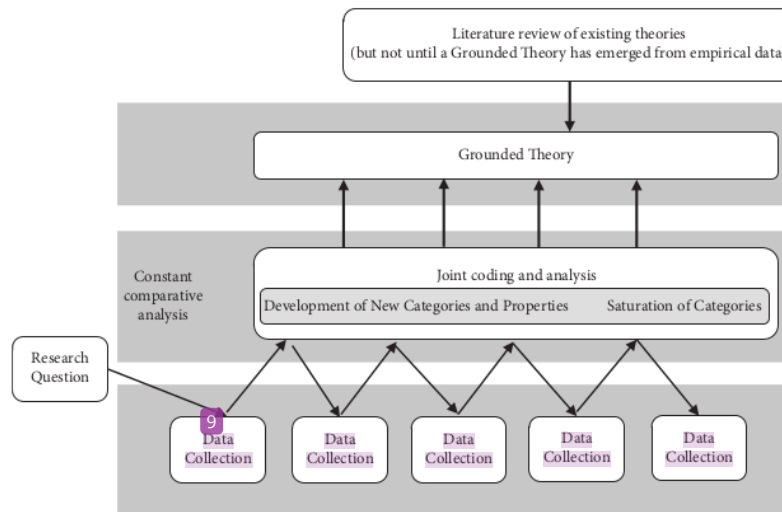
Literature review of existing theories
(but not until a Grounded Theory has emerged from empirical data

Grounded Theory

Constant comparative analysis

Joint coding and analysis

Development of New Categories and Properties

Saturation of Categories

Research Question

9

Data Collection

Data Collection

Data Collection

Data Collection

Data Collection